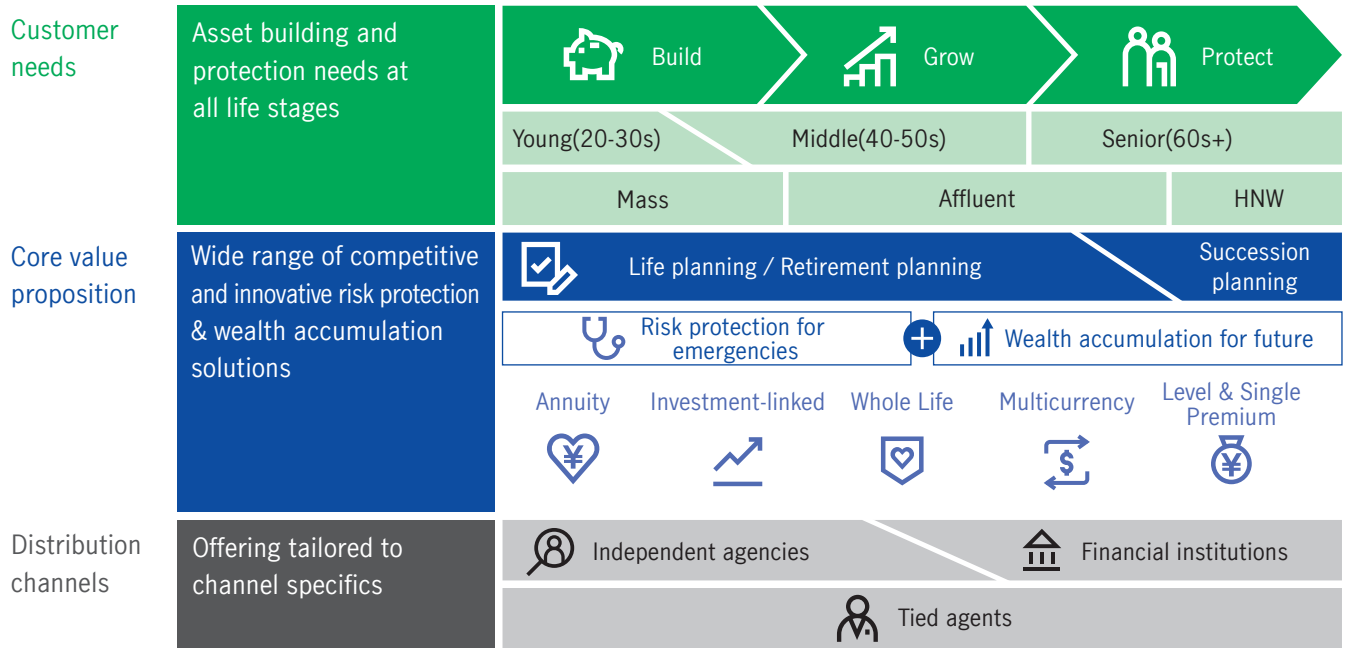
Customer needs

Asset building and protection needs at all life stages

Build

Grow

Protect

Young(20-30s)

Middle(40-50s)

Senior(60s+)

Mass

Affluent

HNW

Core value proposition

Wide range of competitive and innovative risk protection & wealth accumulation solutions

Life planning / Retirement planning

Succession planning

Risk protection for emergencies

+

Wealth accumulation for future

Annuity

Investment-linked

Whole Life

Multicurrency

Level & Single Premium

Distribution channels

Offering tailored to channel specifics

Independent agencies

Financial institutions

Tied agents